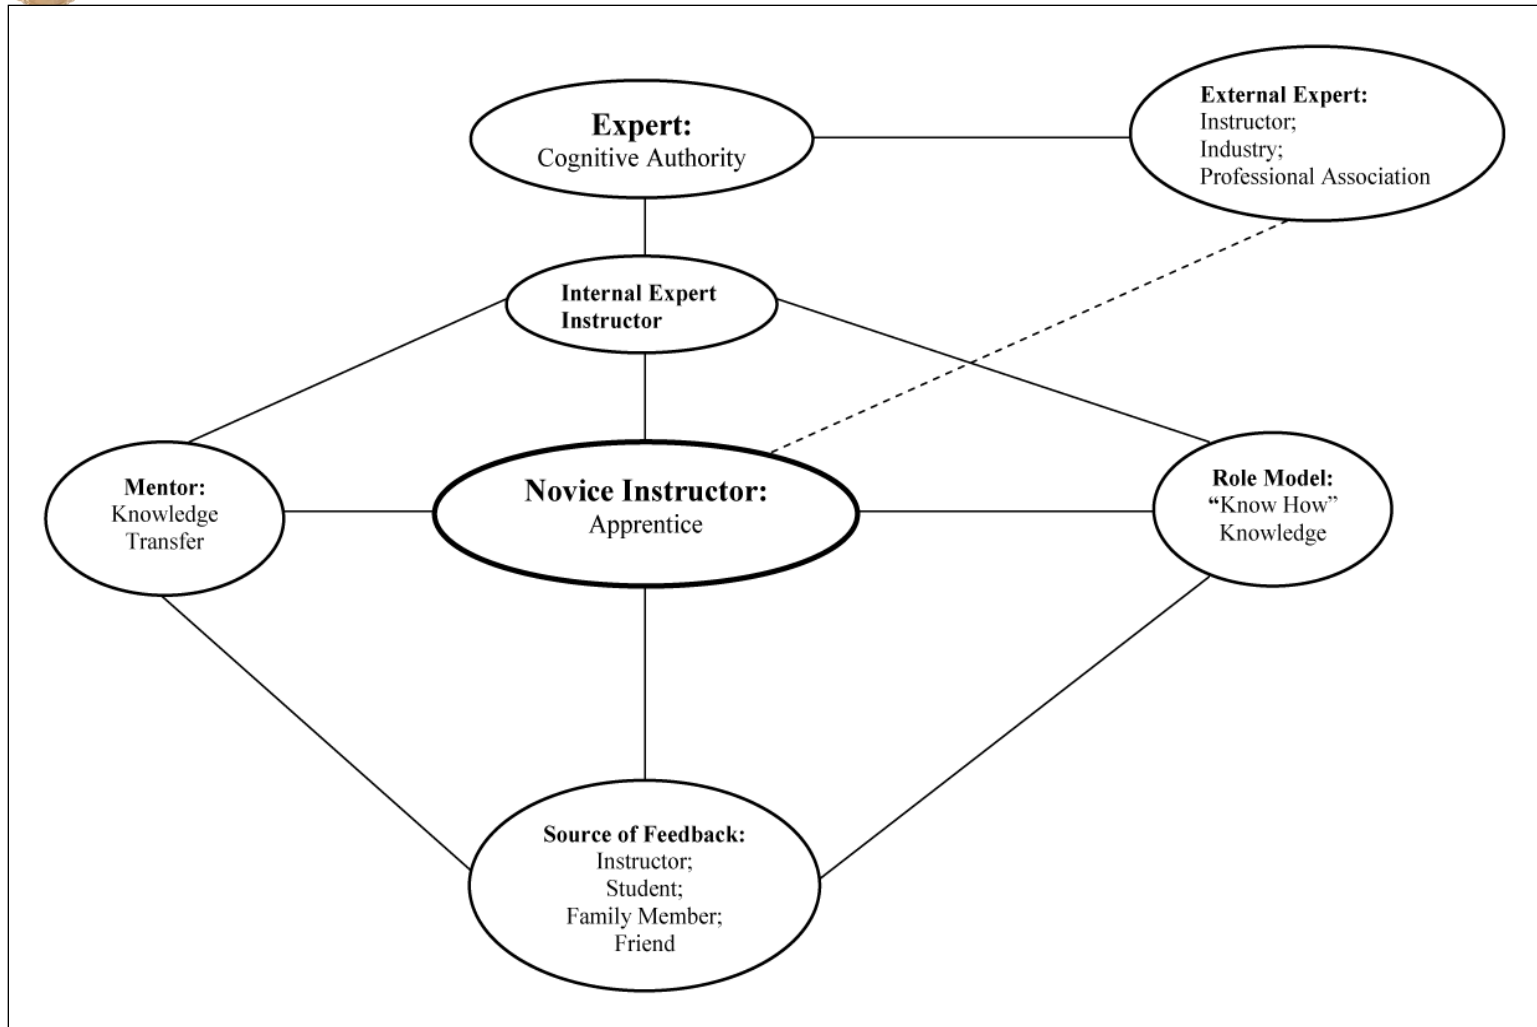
Expert:
Cognitive Authority

External Expert:
Instructor;
Industry;
Professional Association

Internal Expert
Instructor

Mentor:
Knowledge
Transfer

Novice Instructor:
Apprentice

Role Model:
"Know How"
Knowledge

Source of Feedback:
Instructor;
Student;
Family Member;
Friend